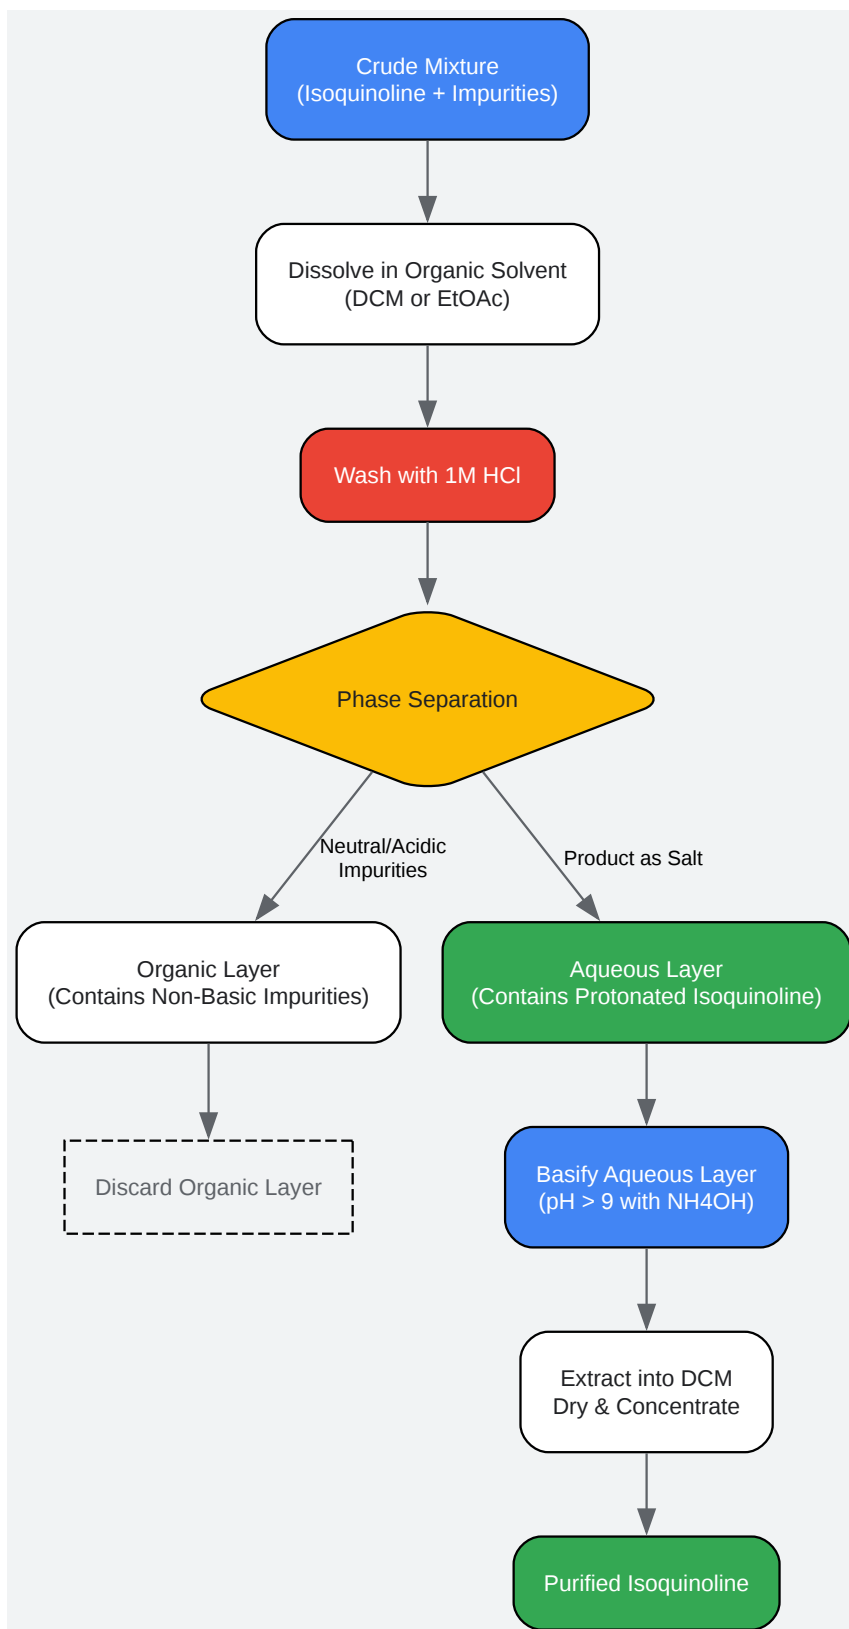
Crude Mixture
(Isoquinoline + Impurities)

Dissolve in Organic Solvent
(DCM or EtOAc)

Wash with 1M HCl

Phase Separation

Neutral/Acidic
Impurities

Product as Salt

Organic Layer
(Contains Non-Basic Impurities)

Aqueous Layer
(Contains Protonated Isoquinoline)

Discard Organic Layer

Basify Aqueous Layer
(pH > 9 with NH4OH)

Extract into DCM
Dry & Concentrate

Purified Isoquinoline